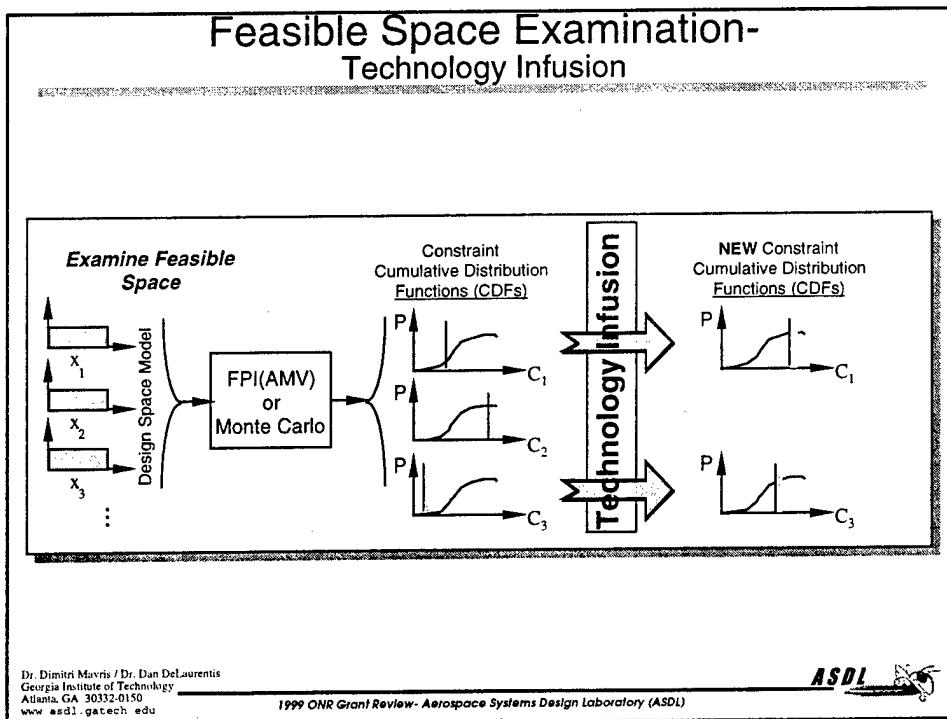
Feasible Space Examination-
Technology Infusion

Examine Feasible Space

$x_1$

$x_2$

$x_3$

⋮

Design Space Model

FPI(AMV) or Monte Carlo

Constraint Cumulative Distribution Functions (CDFs)

P

$C_1$

P

$C_2$

P

$C_3$

Technology Infusion

NEW Constraint Cumulative Distribution Functions (CDFs)

P

$C_1$

P

$C_3$

Dr. Dimitri Mavris / Dr. Dan DeLaurentis
Georgia Institute of Technology
Atlanta, GA 30332-0150
www asdl.gatech edu

1999 ONR Grant Review- Aerospace Systems Design Laboratory (ASDL)

ASDL